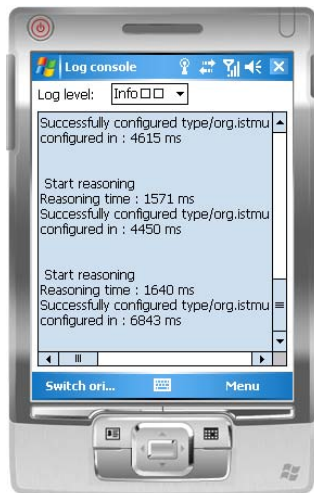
Log console

Log level: Info□□

Successfully configured type/org.istmu
configured in : 4615 ms

Start reasoning
Reasoning time : 1571 ms
Successfully configured type/org.istmu
configured in : 4450 ms

Start reasoning
Reasoning time : 1640 ms
Successfully configured type/org.istmu
configured in : 6843 ms

Switch ori...

Menu